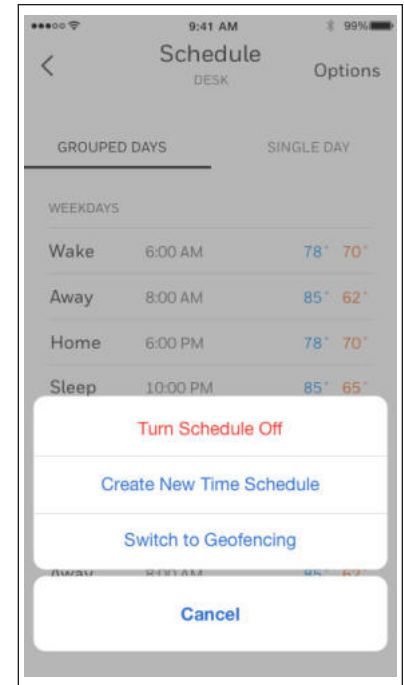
9:41 AM
99%

<
Schedule
DESK
Options

GROUPED DAYS
SINGLE DAY

WEEKDAYS

| | | | |
|---|---|---|---|
| Wake | 6:00 AM | 78° | 70° |
| Away | 8:00 AM | 85° | 62° |
| Home | 6:00 PM | 78° | 70° |
| Sleep | 10:00 PM | 85° | 65° |

Turn Schedule Off

Create New Time Schedule

Switch to Geofencing

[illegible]

Cancel